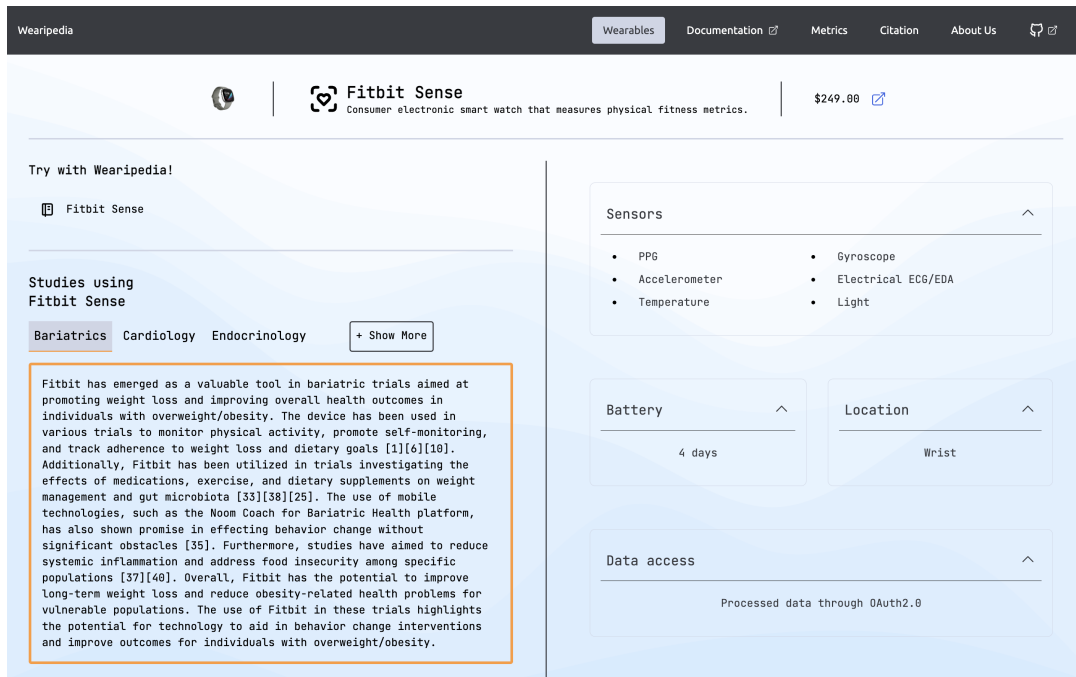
Wearipedia

Wearables Documentation Metrics Citation About Us

Fitbit Sense
Consumer electronic smart watch that measures physical fitness metrics.

$249.00

Try with Wearipedia!

Fitbit Sense

Studies using Fitbit Sense

Bariatrics Cardiology Endocrinology + Show More

Fitbit has emerged as a valuable tool in bariatric trials aimed at promoting weight loss and improving overall health outcomes in individuals with overweight/obesity. The device has been used in various trials to monitor physical activity, promote self-monitoring, and track adherence to weight loss and dietary goals [1][6][10]. Additionally, Fitbit has been utilized in trials investigating the effects of medications, exercise, and dietary supplements on weight management and gut microbiota [33][38][25]. The use of mobile technologies, such as the Noom Coach for Bariatric Health platform, has also shown promise in effecting behavior change without significant obstacles [35]. Furthermore, studies have aimed to reduce systemic inflammation and address food insecurity among specific populations [37][40]. Overall, Fitbit has the potential to improve long-term weight loss and reduce obesity-related health problems for vulnerable populations. The use of Fitbit in these trials highlights the potential for technology to aid in behavior change interventions and improve outcomes for individuals with overweight/obesity.

Sensors

- PPG
- Accelerometer
- Temperature
- Gyroscope
- Electrical ECG/EDA
- Light

Battery

4 days

Location

Wrist

Data access

Processed data through OAuth2.0